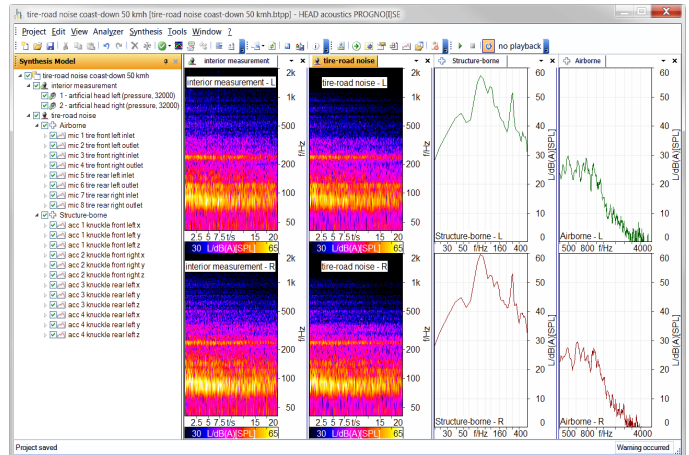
tire-road noise coast-down 50 kmh [tire-road noise coast-down 50 kmh.btpp] - HEAD acoustics PROGNO[I]SE

Project Edit View Analyzer Synthesis Tools Window ?

no playback

Synthesis Model

tire-road noise coast-down 50 kmh
interior measurement
1 - artificial head left (pressure, 32000)
2 - artificial head right (pressure, 32000)
tire-road noise
Airborne
mic 1 tire front left inlet
mic 2 tire front left outlet
mic 3 tire front right inlet
mic 4 tire front right outlet
mic 5 tire rear left inlet
mic 6 tire rear left outlet
mic 7 tire rear right inlet
mic 8 tire rear right outlet
Structure-borne
acc 1 knuckle front left x
acc 1 knuckle front left y
acc 1 knuckle front left z
acc 2 knuckle front right x
acc 2 knuckle front right y
acc 2 knuckle front right z
acc 3 knuckle rear left x
acc 3 knuckle rear left y
acc 3 knuckle rear left z
acc 4 knuckle rear left x
acc 4 knuckle rear left y
acc 4 knuckle rear left z

interior measurement

interior measurement - L
2k 1k 500 200 100 50 f/Hz
2.5 5 7.5 t/s 15 20
30 L/dB(A)[SPL] 65

interior measurement - R
2k 1k 500 200 100 50 f/Hz
2.5 5 7.5 t/s 15 20
30 L/dB(A)[SPL] 65

tire-road noise

tire-road noise - L
2k 1k 500 200 100 50 f/Hz
2.5 5 7.5 t/s 15 20
30 L/dB(A)[SPL] 65

tire-road noise - R
2k 1k 500 200 100 50 f/Hz
2.5 5 7.5 t/s 15 20
30 L/dB(A)[SPL] 65

Structure-borne

Structure-borne - L
30 50 f/Hz 160 400
60 50 40 30 20 10 0 L/dB(A)[SPL]

Structure-borne - R
30 50 f/Hz 160 400
60 50 40 30 20 10 0 L/dB(A)[SPL]

Airborne

Airborne - L
500 800 f/Hz 4000
60 50 40 30 20 10 0 L/dB(A)[SPL]

Airborne - R
500 800 f/Hz 4000
60 50 40 30 20 10 0 L/dB(A)[SPL]

Project saved
Warning occurred